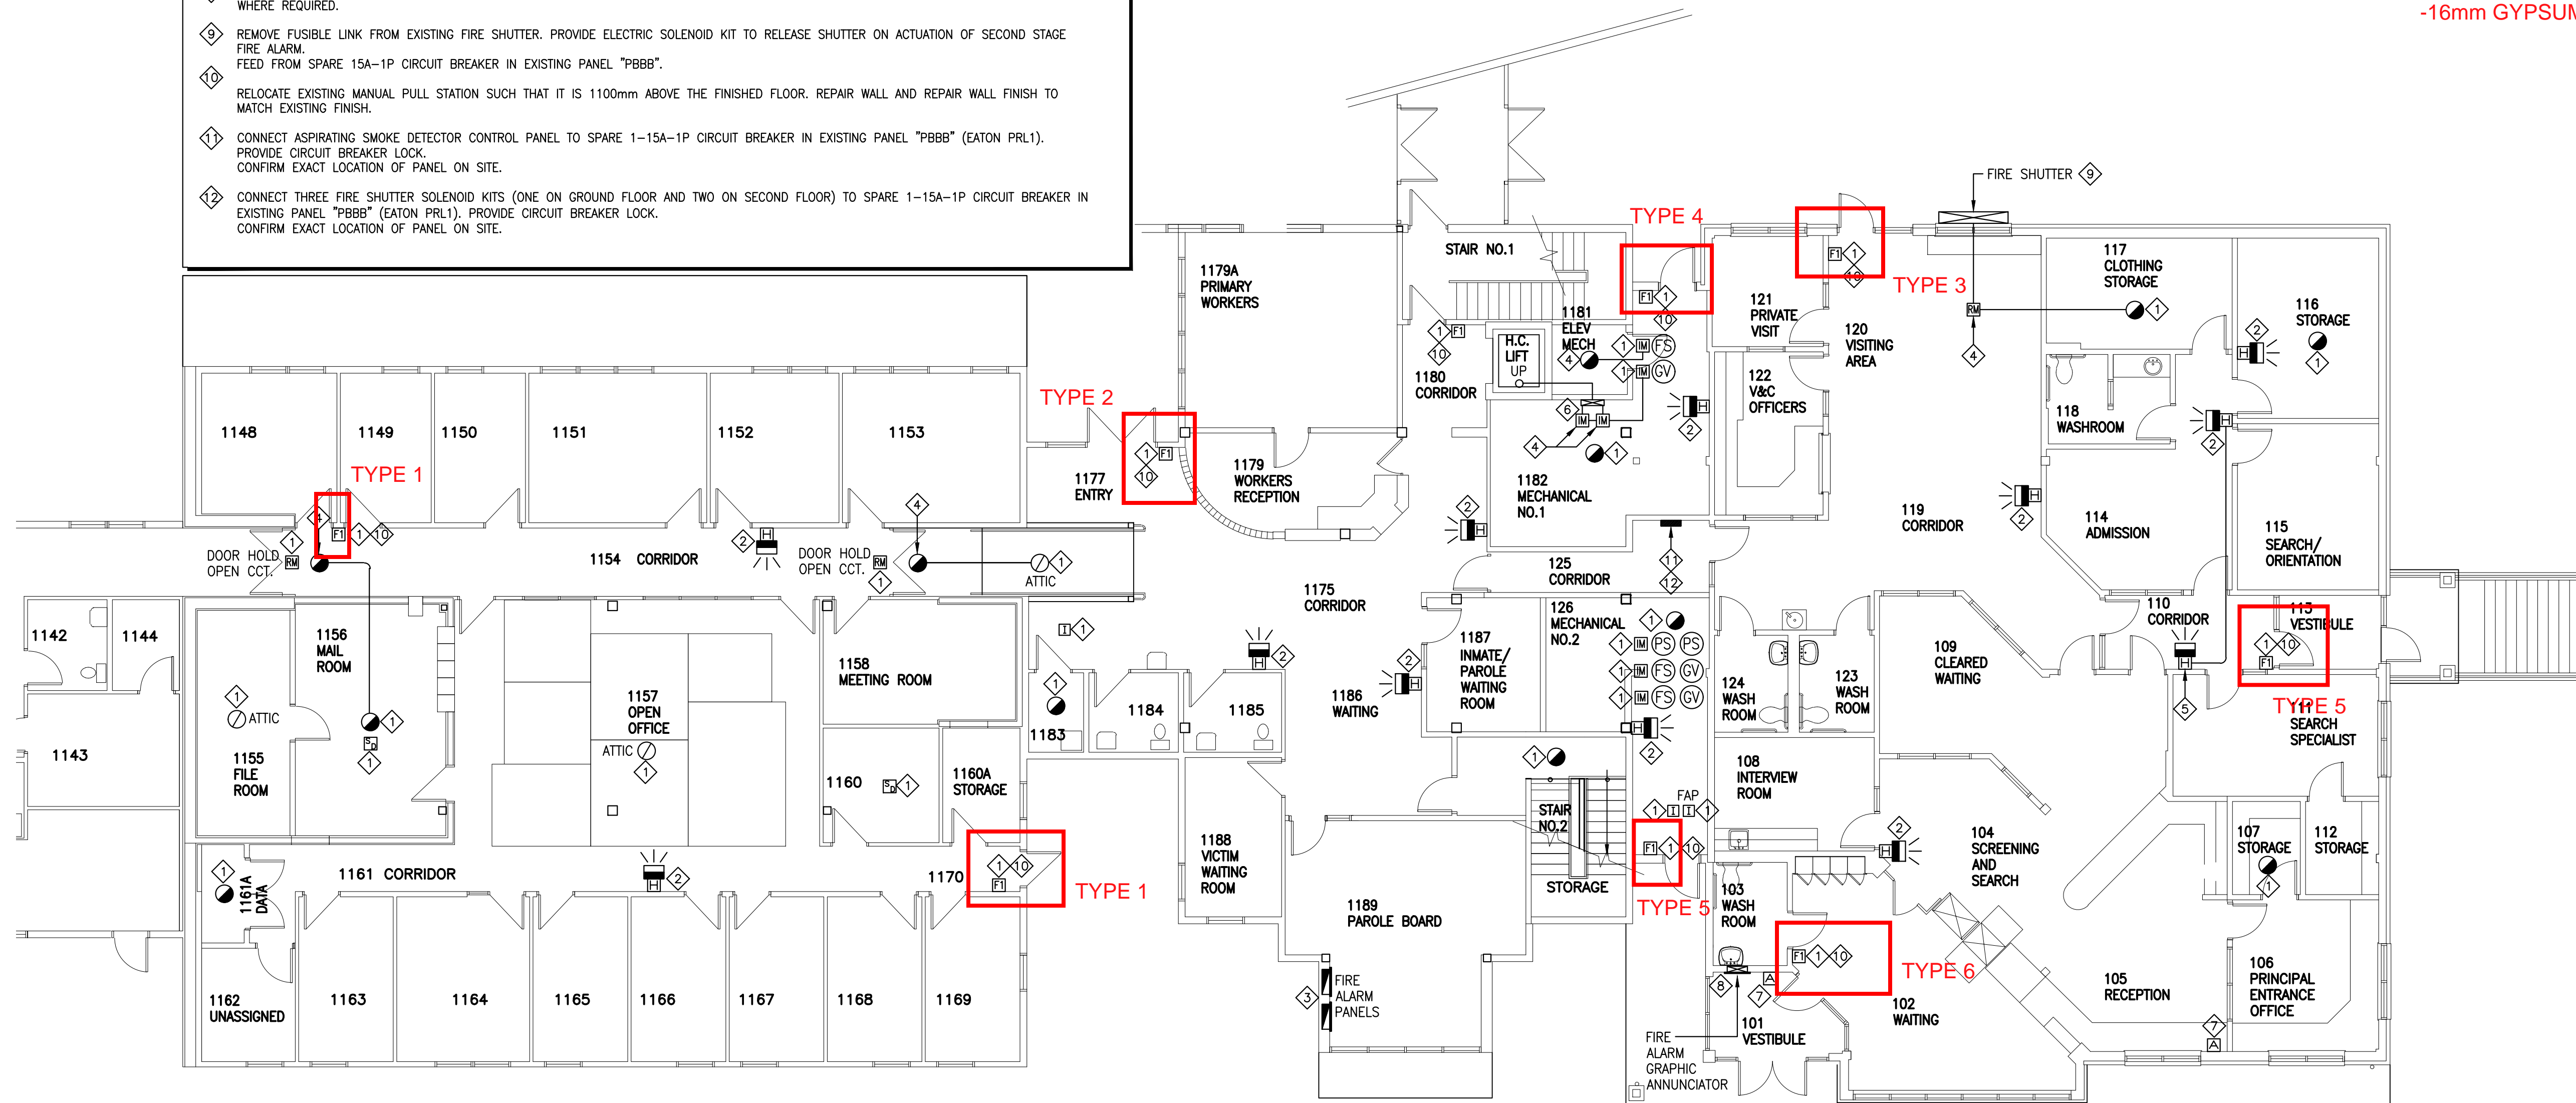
WHERE REQUIRED.

9 REMOVE FUSIBLE LINK FROM EXISTING FIRE SHUTTER. PROVIDE ELECTRIC SOLENOID KIT TO RELEASE SHUTTER ON ACTUATION OF SECOND STAGE FIRE ALARM. FEED FROM SPARE 15A-1P CIRCUIT BREAKER IN EXISTING PANEL "PBBB".

10 RELOCATE EXISTING MANUAL PULL STATION SUCH THAT IT IS 1100mm ABOVE THE FINISHED FLOOR. REPAIR WALL AND REPAIR WALL FINISH TO MATCH EXISTING FINISH.

11 CONNECT ASPIRATING SMOKE DETECTOR CONTROL PANEL TO SPARE 1-15A-1P CIRCUIT BREAKER IN EXISTING PANEL "PBBB" (EATON PRL1). PROVIDE CIRCUIT BREAKER LOCK. CONFIRM EXACT LOCATION OF PANEL ON SITE.

12 CONNECT THREE FIRE SHUTTER SOLENOID KITS (ONE ON GROUND FLOOR AND TWO ON SECOND FLOOR) TO SPARE 1-15A-1P CIRCUIT BREAKER IN EXISTING PANEL "PBBB" (EATON PRL1). PROVIDE CIRCUIT BREAKER LOCK. CONFIRM EXACT LOCATION OF PANEL ON SITE.

-16mm GYPSUM

FIRE SHUTTER 9
TYPE 4
TYPE 3
TYPE 2
TYPE 1
TYPE 1
TYPE 5
TYPE 5
TYPE 6

1148 1149 1150 1151 1152 1153
1177 ENTRY
1179A PRIMARY WORKERS
1179 WORKERS RECEPTION
STAIR NO.1
1180 CORRIDOR
H.C. LIFT UP
1181 ELEV MECH
1182 MECHANICAL NO.1
121 PRIVATE VISIT
120 VISITING AREA
122 V&C OFFICERS
117 CLOTHING STORAGE
116 STORAGE
118 WASHROOM
119 CORRIDOR
114 ADMISSION
115 SEARCH/ ORIENTATION
DOOR HOLD OPEN CCT.
DOOR HOLD OPEN CCT.
1154 CORRIDOR
ATTIC
1175 CORRIDOR
125 CORRIDOR
1142 1144
1143
1156 MAIL ROOM
ATTIC
1155 FILE ROOM
1157 OPEN OFFICE
ATTIC
1158 MEETING ROOM
1160
1160A STORAGE
1183
1184 1185
1186 WAITING
1187 INMATE/ PAROLE WAITING ROOM
126 MECHANICAL NO.2
124 WASH ROOM
123 WASH ROOM
109 CLEARED WAITING
110 CORRIDOR
113 VESTIBULE
111 SEARCH SPECIALIST
108 INTERVIEW ROOM
FAP
STAIR NO.2
STORAGE
104 SCREENING AND SEARCH
107 STORAGE
112 STORAGE
1161A DATA
1161 CORRIDOR
1170
1188 VICTIM WAITING ROOM
1189 PAROLE BOARD
103 WASH ROOM
1162 UNASSIGNED
1163 1164 1165 1166 1167 1168 1169
FIRE ALARM PANELS
FIRE ALARM GRAPHIC ANNUNCIATOR
101 VESTIBULE
102 WAITING
105 RECEPTION
106 PRINCIPAL ENTRANCE OFFICE